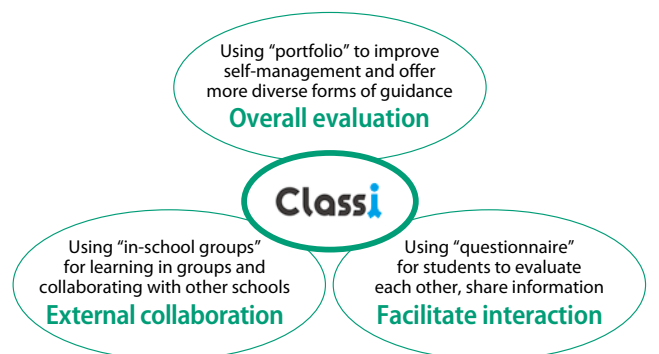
Using “portfolio” to improve self-management and offer more diverse forms of guidance
Overall evaluation

Classi

Using “in-school groups” for learning in groups and collaborating with other schools
External collaboration

Using “questionnaire” for students to evaluate each other, share information
Facilitate interaction